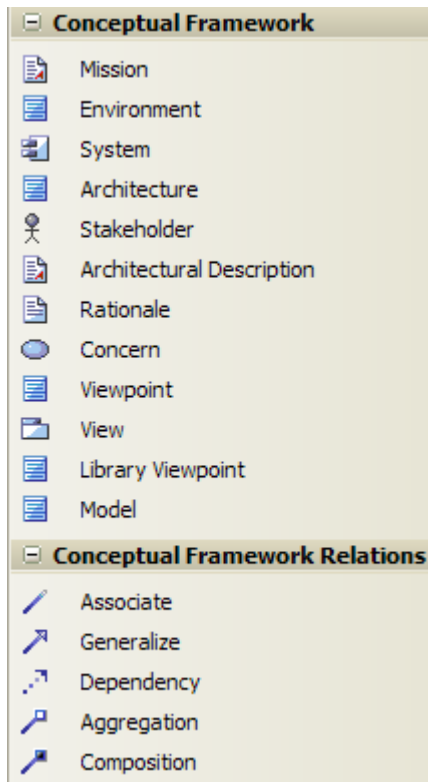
⊟ Conceptual Framework

Mission
Environment
System
Architecture
Stakeholder
Architectural Description
Rationale
Concern
Viewpoint
View
Library Viewpoint
Model

⊟ Conceptual Framework Relations

Associate
Generalize
Dependency
Aggregation
Composition